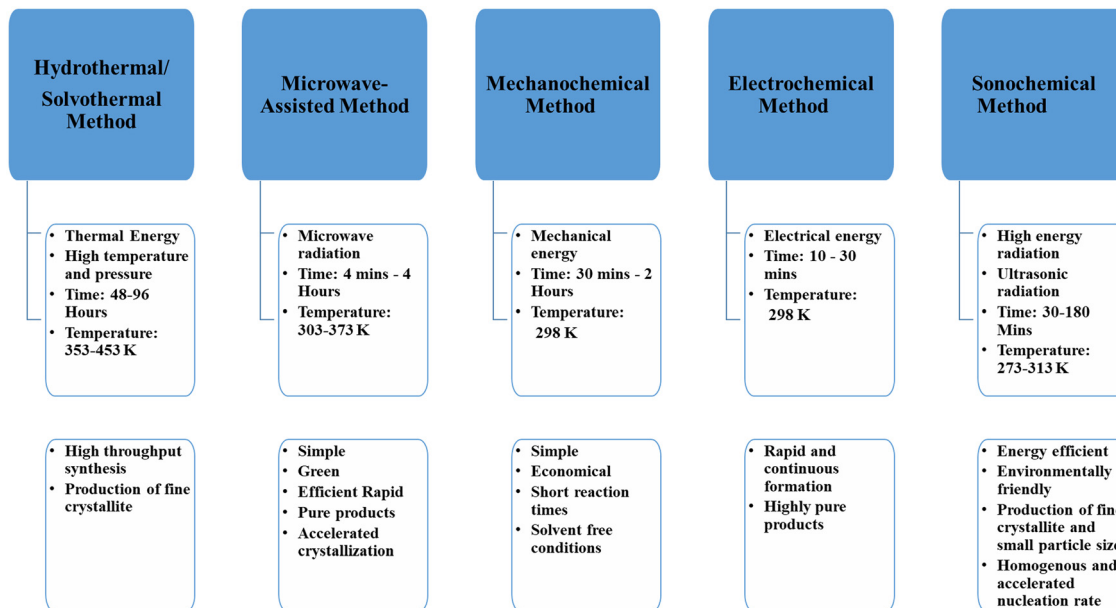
Hydrothermal/ Solvothermal Method

• Thermal Energy
• High temperature and pressure
• Time: 48-96 Hours
• Temperature: 353-453 K

• High throughput synthesis
• Production of fine crystallite

Microwave-Assisted Method

• Microwave radiation
• Time: 4 mins - 4 Hours
• Temperature: 303-373 K

• Simple
• Green
• Efficient Rapid
• Pure products
• Accelerated crystallization

Mechanochemical Method

• Mechanical energy
• Time: 30 mins - 2 Hours
• Temperature: 298 K

• Simple
• Economical
• Short reaction times
• Solvent free conditions

Electrochemical Method

• Electrical energy
• Time: 10 - 30 mins
• Temperature: 298 K

• Rapid and continuous formation
• Highly pure products

Sonochemical Method

• High energy radiation
• Ultrasonic radiation
• Time: 30-180 Mins
• Temperature: 273-313 K

• Energy efficient
• Environmentally friendly
• Production of fin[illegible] crystallite and small particle siz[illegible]
• Homogenous and accelerated nucleation rate